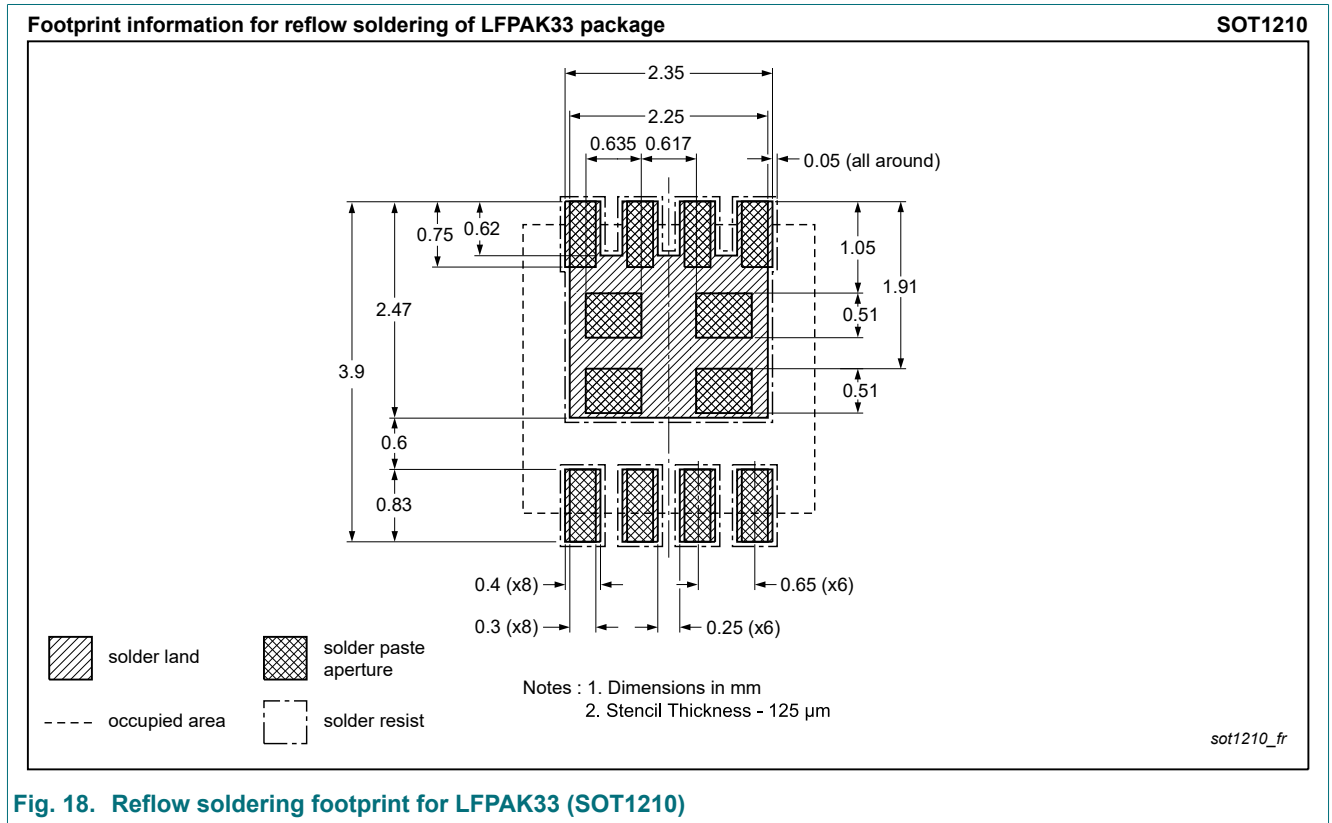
Footprint information for reflow soldering of LFPAK33 package

SOT1210

2.35

2.25

0.635

0.617

0.05 (all around)

0.75

0.62

1.05

1.91

2.47

0.51

3.9

0.51

0.6

0.83

0.4 (x8)

0.65 (x6)

0.3 (x8)

0.25 (x6)

solder land

solder paste aperture

occupied area

solder resist

Notes : 1. Dimensions in mm
2. Stencil Thickness - 125 µm

sot1210_fr

Fig. 18. Reflow soldering footprint for LFPAK33 (SOT1210)